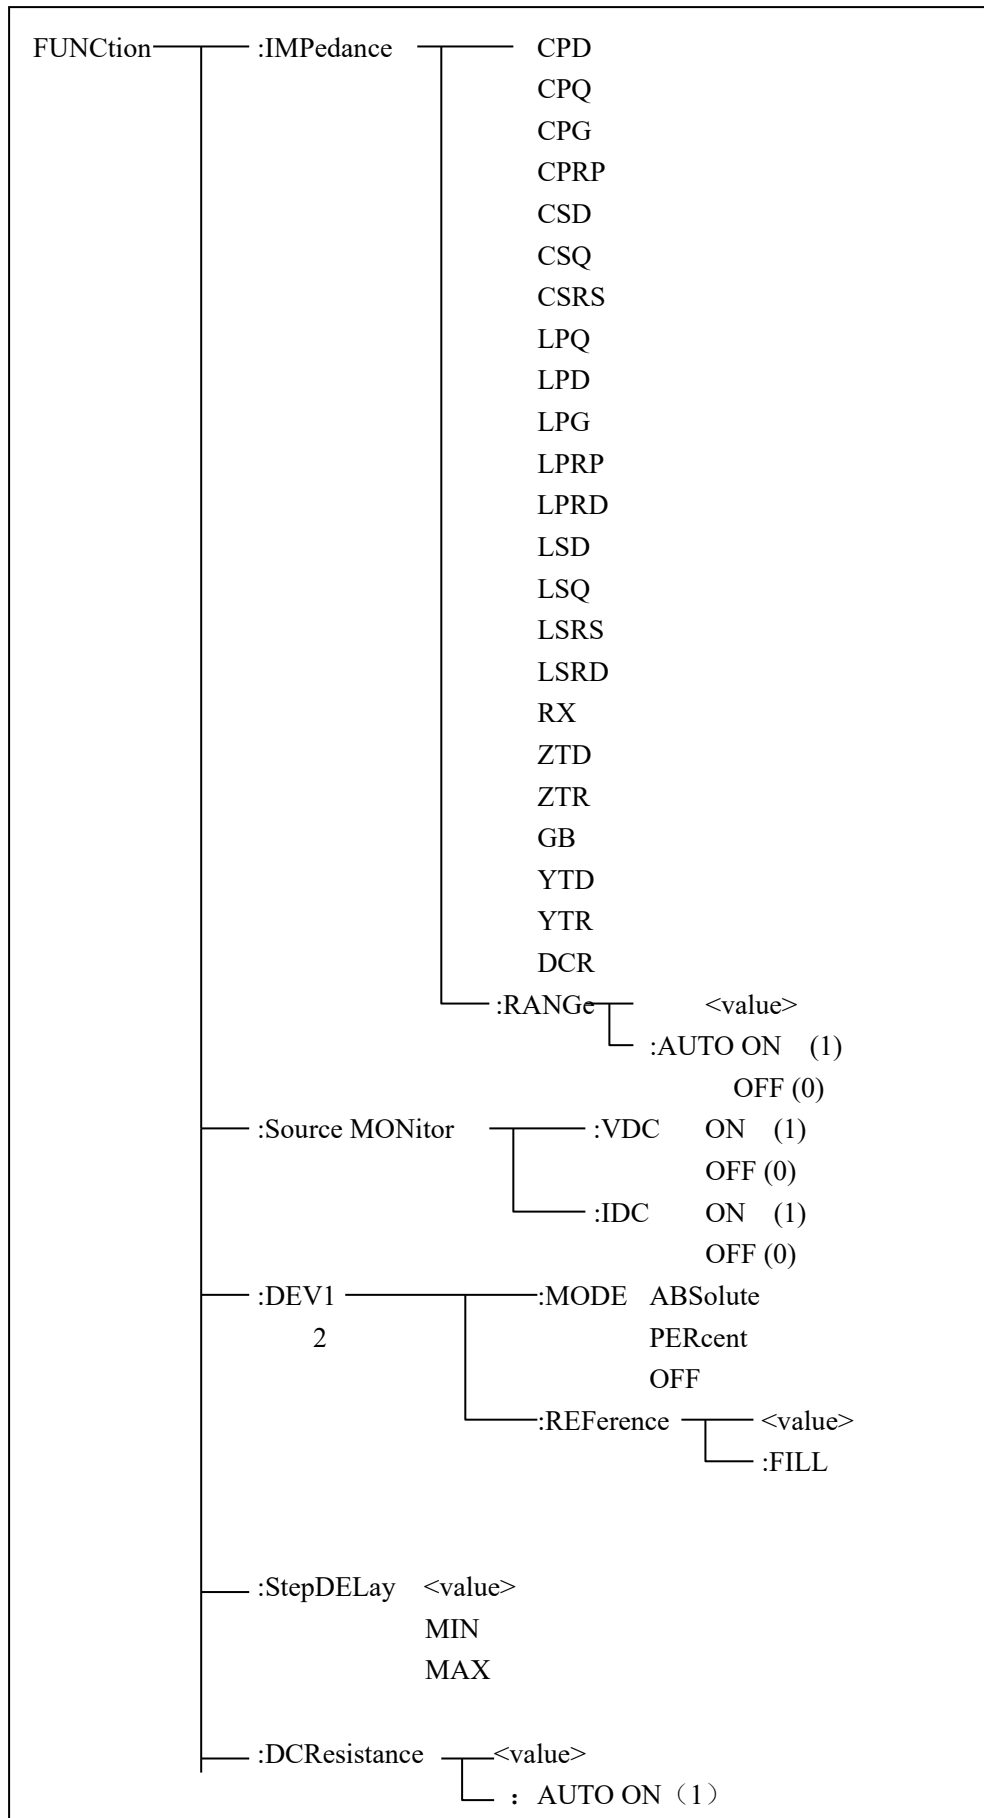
FUNCtion :IMPedance CPD
CPQ
CPG
CPRP
CSD
CSQ
CSRS
LPQ
LPD
LPG
LPRP
LPRD
LSD
LSQ
LSRS
LSRD
RX
ZTD
ZTR
GB
YTD
YTR
DCR
:RANGe <value>
:AUTO ON (1)
OFF (0)
:Source MONitor :VDC ON (1)
OFF (0)
:IDC ON (1)
OFF (0)
:DEV1 :MODE ABSolute
2 PERcent
OFF
:REFerence <value>
:FILL
:StepDELay <value>
MIN
MAX
:DCResistance <value>
： AUTO ON（1）